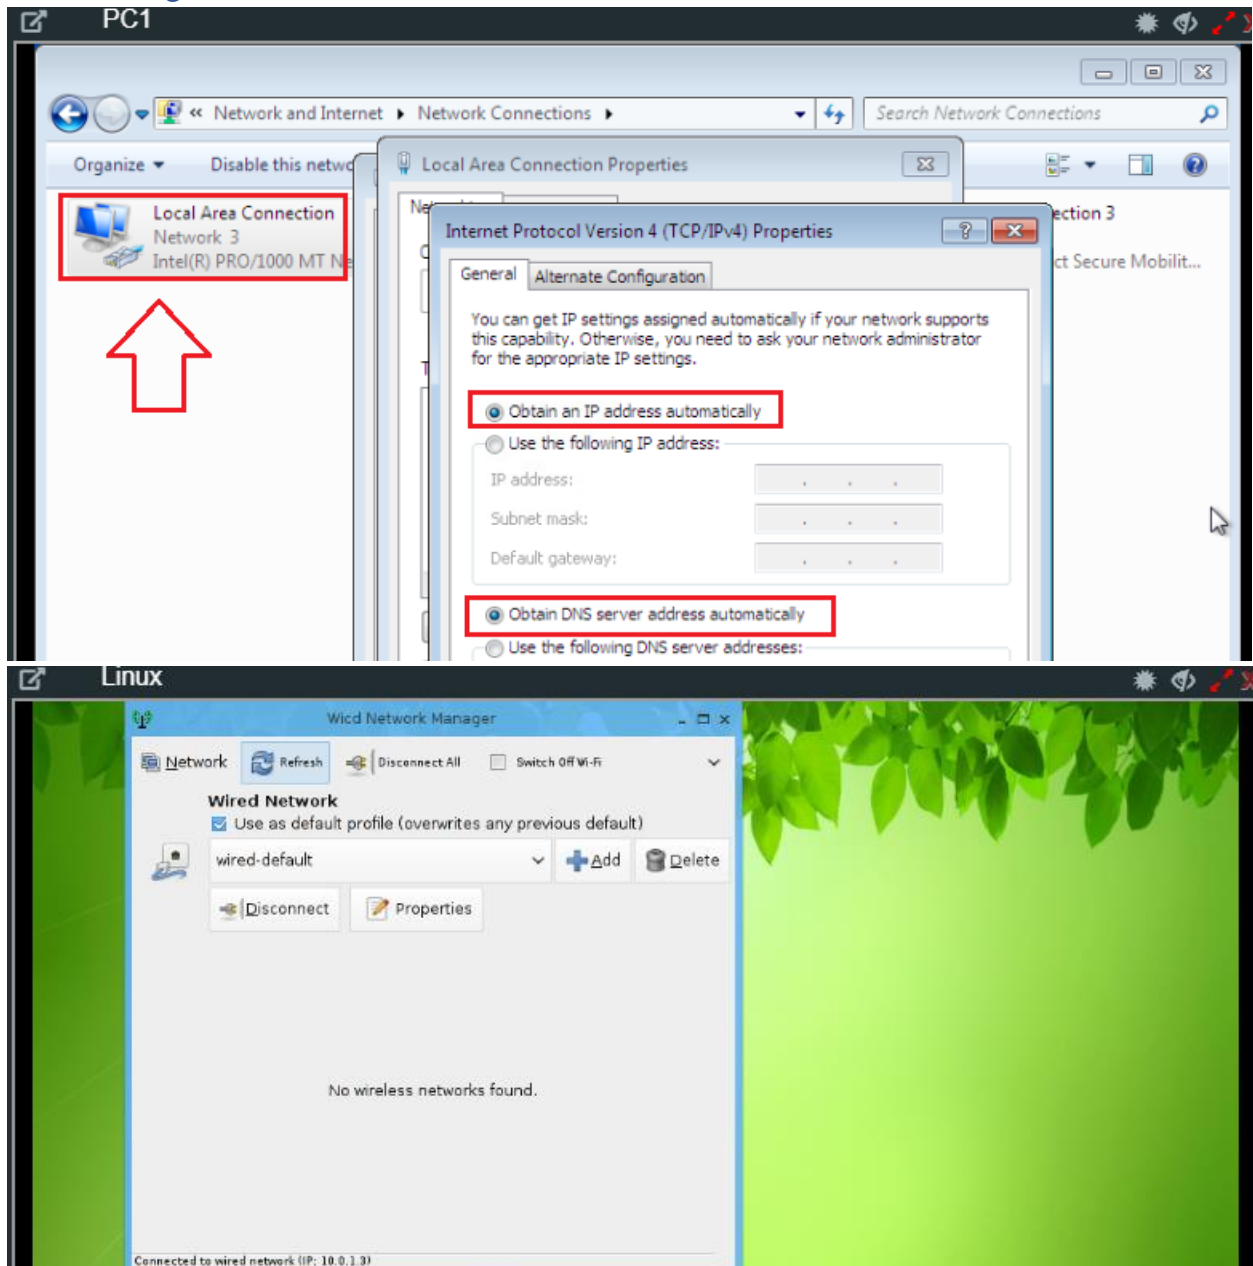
PC1

« Network and Internet ▸ Network Connections ▸

Search Network Connections

Organize ▾ Disable this netwo

Local Area Connection
Network 3
Intel(R) PRO/1000 MT N

Local Area Connection Properties

ection 3

ct Secure Mobilit...

Internet Protocol Version 4 (TCP/IPv4) Properties

General Alternate Configuration

You can get IP settings assigned automatically if your network supports this capability. Otherwise, you need to ask your network administrator for the appropriate IP settings.

Obtain an IP address automatically

Use the following IP address:

IP address:

Subnet mask:

Default gateway:

Obtain DNS server address automatically

Use the following DNS server addresses:

Linux

Wicd Network Manager

Network Refresh Disconnect All Switch Off Wi-Fi

Wired Network

Use as default profile (overwrites any previous default)

wired-default Add Delete

Disconnect Properties

No wireless networks found.

Connected to wired network (IP: 10.0.1.3)